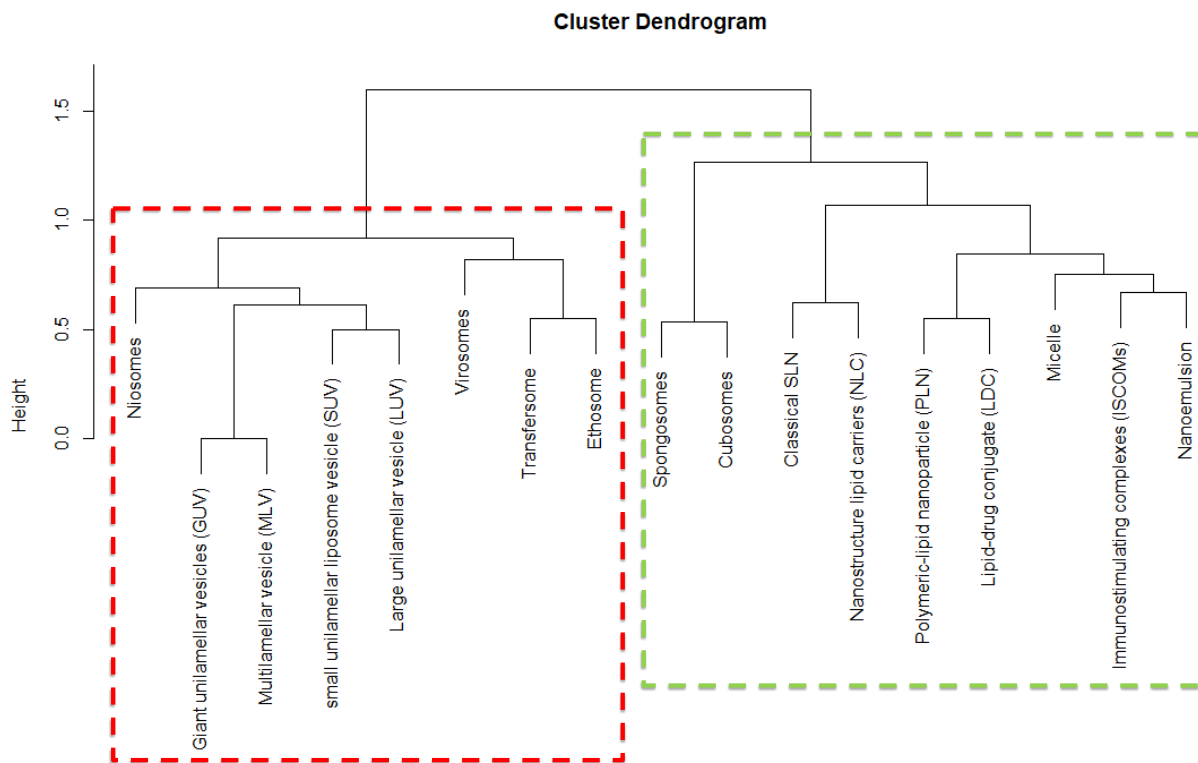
Cluster Dendrogram

Height

1.5
1.0
0.5
0.0

Niosomes
Giant unilamellar vesicles (GUV)
Multilamellar vesicle (MLV)
small unilamellar liposome vesicle (SUV)
Large unilamellar vesicle (LUV)
Virosomes
Transfersome
Ethosome
Spongosomes
Cubosomes
Classical SLN
Nanostructure lipid carriers (NLC)
Polymeric-lipid nanoparticle (PLN)
Lipid-drug conjugate (LDC)
Micelle
Immunostimulating complexes (ISCOMs)
Nanoemulsion